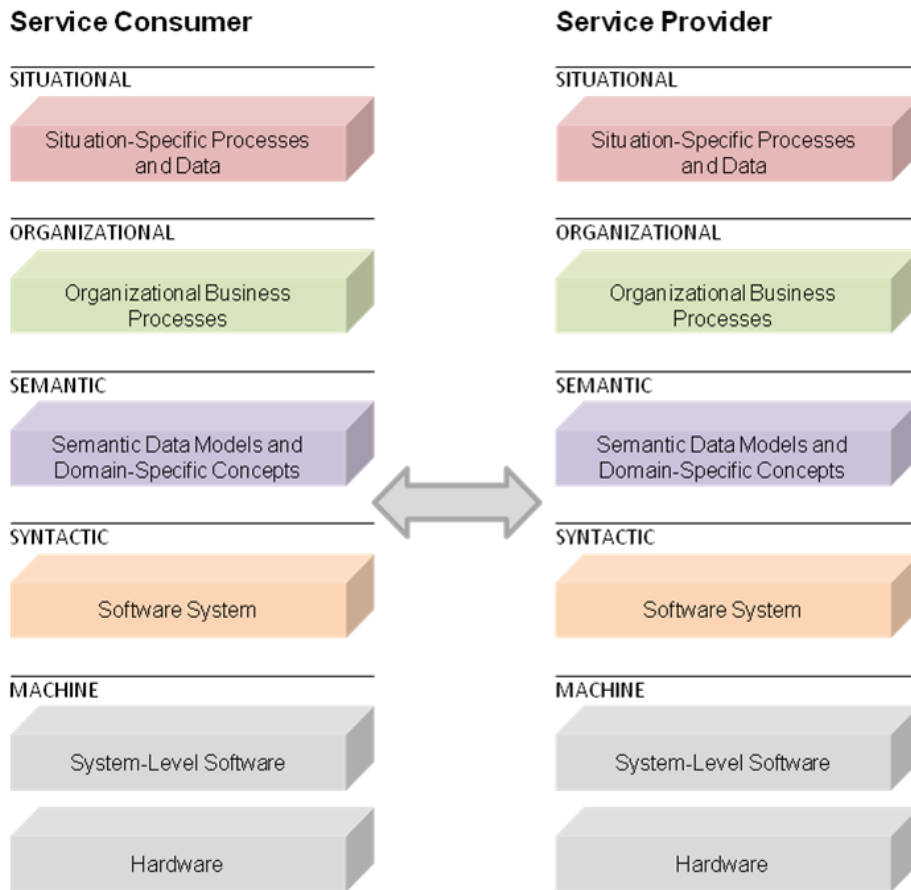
Service Consumer

SITUATIONAL

Situation-Specific Processes and Data

ORGANIZATIONAL

Organizational Business Processes

SEMANTIC

Semantic Data Models and Domain-Specific Concepts

SYNTACTIC

Software System

MACHINE

System-Level Software

Hardware

Service Provider

SITUATIONAL

Situation-Specific Processes and Data

ORGANIZATIONAL

Organizational Business Processes

SEMANTIC

Semantic Data Models and Domain-Specific Concepts

SYNTACTIC

Software System

MACHINE

System-Level Software

Hardware